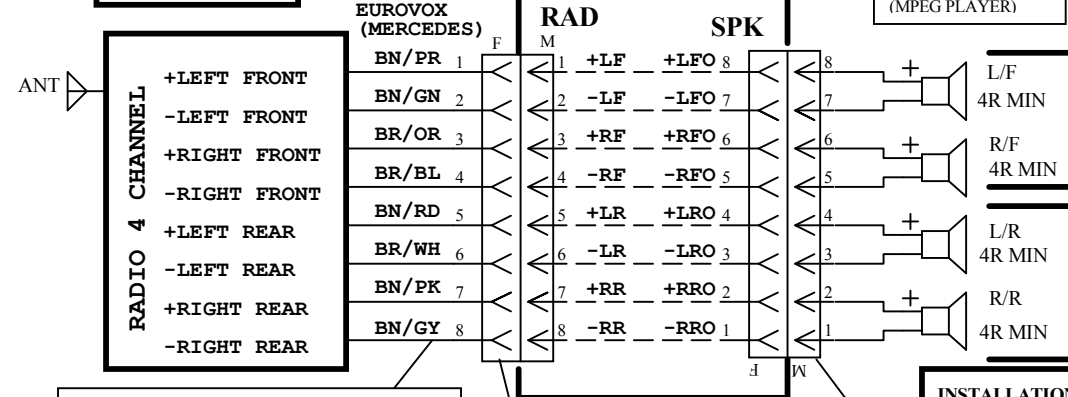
EUROVOX (MERCEDES)

RAD

SPK

(MPEG PLAYER)

ANT

RADIO 4 CHANNEL

+LEFT FRONT
-LEFT FRONT
+RIGHT FRONT
-RIGHT FRONT
+LEFT REAR
-LEFT REAR
+RIGHT REAR
-RIGHT REAR

F M

BN/PR 1
BN/GN 2
BR/OR 3
BR/BL 4
BN/RD 5
BR/WH 6
BN/PK 7
BN/GY 8

1 +LF +LFO 8
2 -LF -LFO 7
3 +RF +RFO 6
4 -RF -RFO 5
5 +LR +LRO 4
6 -LR -LRO 3
7 +RR +RRO 2
8 -RR -RRO 1

8
7
6
5
4
3
2
1

F M

+ L/F 4R MIN
+ R/F 4R MIN
+ L/R 4R MIN
+ R/R 4R MIN

INSTALLATION